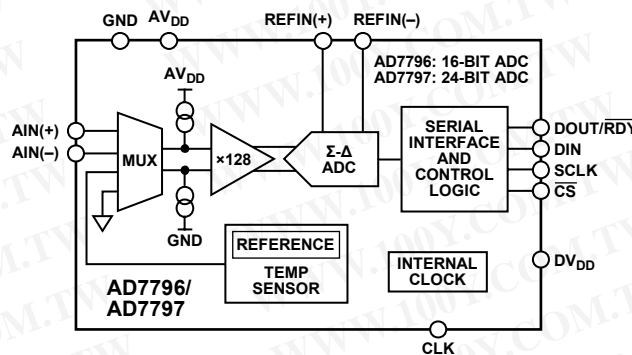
GND $AV_{DD}$ REFIN(+) REFIN(–)

AD7796: 16-BIT ADC
AD7797: 24-BIT ADC

$AV_{DD}$

AIN(+)
AIN(–)

MUX

×128

Σ-Δ ADC

SERIAL INTERFACE AND CONTROL LOGIC

DOUT/$\overline{RDY}$
DIN
SCLK
$\overline{CS}$

GND

REFERENCE

TEMP SENSOR

INTERNAL CLOCK

$DV_{DD}$

AD7796/
AD7797

CLK

WWW.100Y.COM.TW